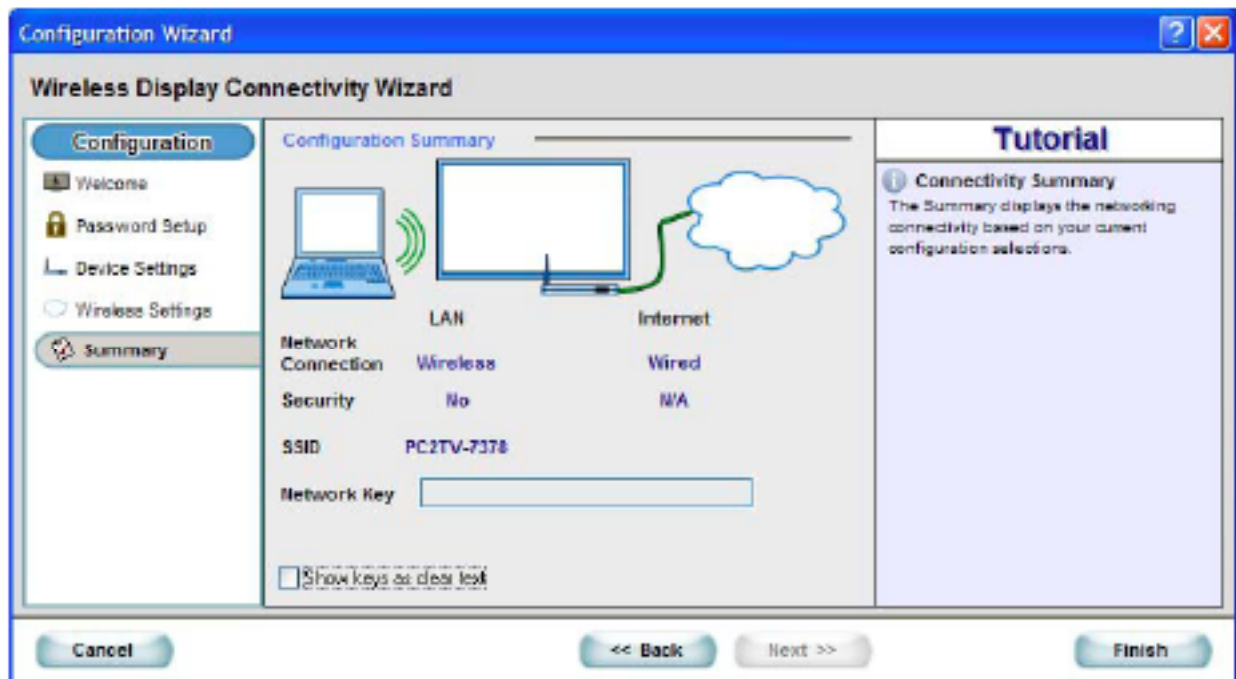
Configuration Wizard

Wireless Display Connectivity Wizard

Configuration

Welcome

Password Setup

Device Settings

Wireless Settings

Summary

Configuration Summary

| | LAN | Internet |
|---|---|---|
| Network Connection | Wireless | Wired |
| Security | No | N/A |
| SSID | PC2TV-7378 | |
| Network Key | | |

Show keys as clear text

Tutorial

Connectivity Summary

The Summary displays the networking connectivity based on your current configuration selections.

Cancel

<< Back

Next >>

Finish